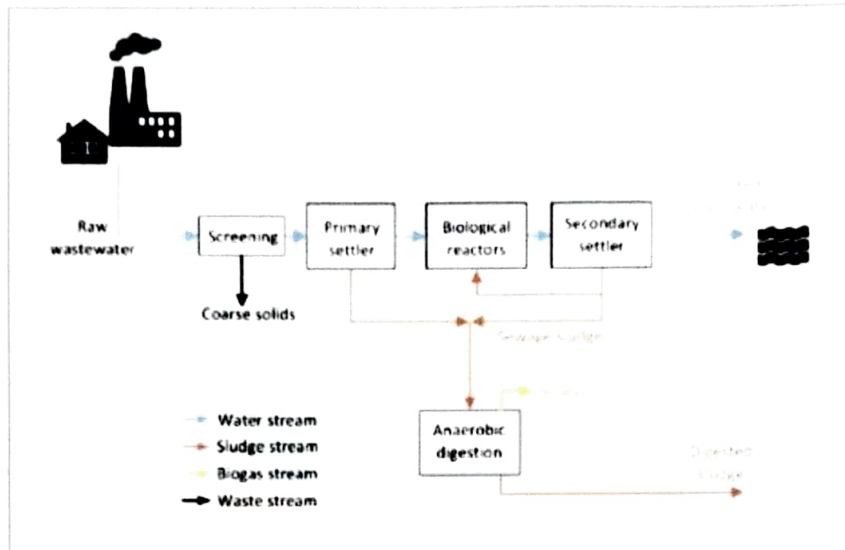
Raw wastewater

Screening

Primary settler

Biological reactors

Secondary settler

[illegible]

Coarse solids

Sewage sludge

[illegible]

Water stream

Sludge stream

Biogas stream

Waste stream

Anaerobic digestion

Digested sludge